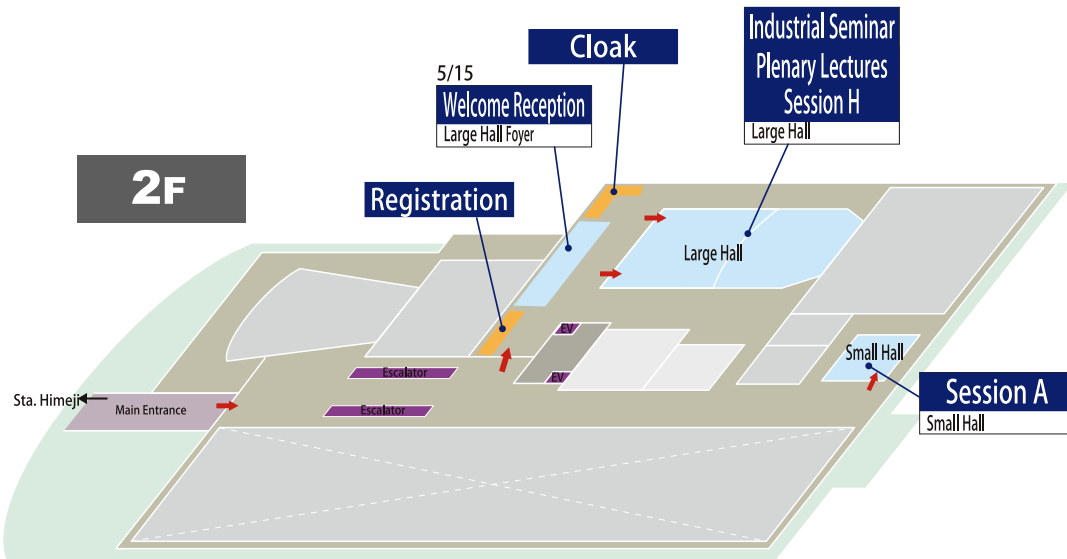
2F

5/15
Welcome Reception
Large Hall Foyer

Cloak

Industrial Seminar
Plenary Lectures
Session H
Large Hall

Registration

Large Hall

EV
EV

Escalator
Escalator

Sta. Himeji
Main Entrance

Small Hall

Session A
Small Hall